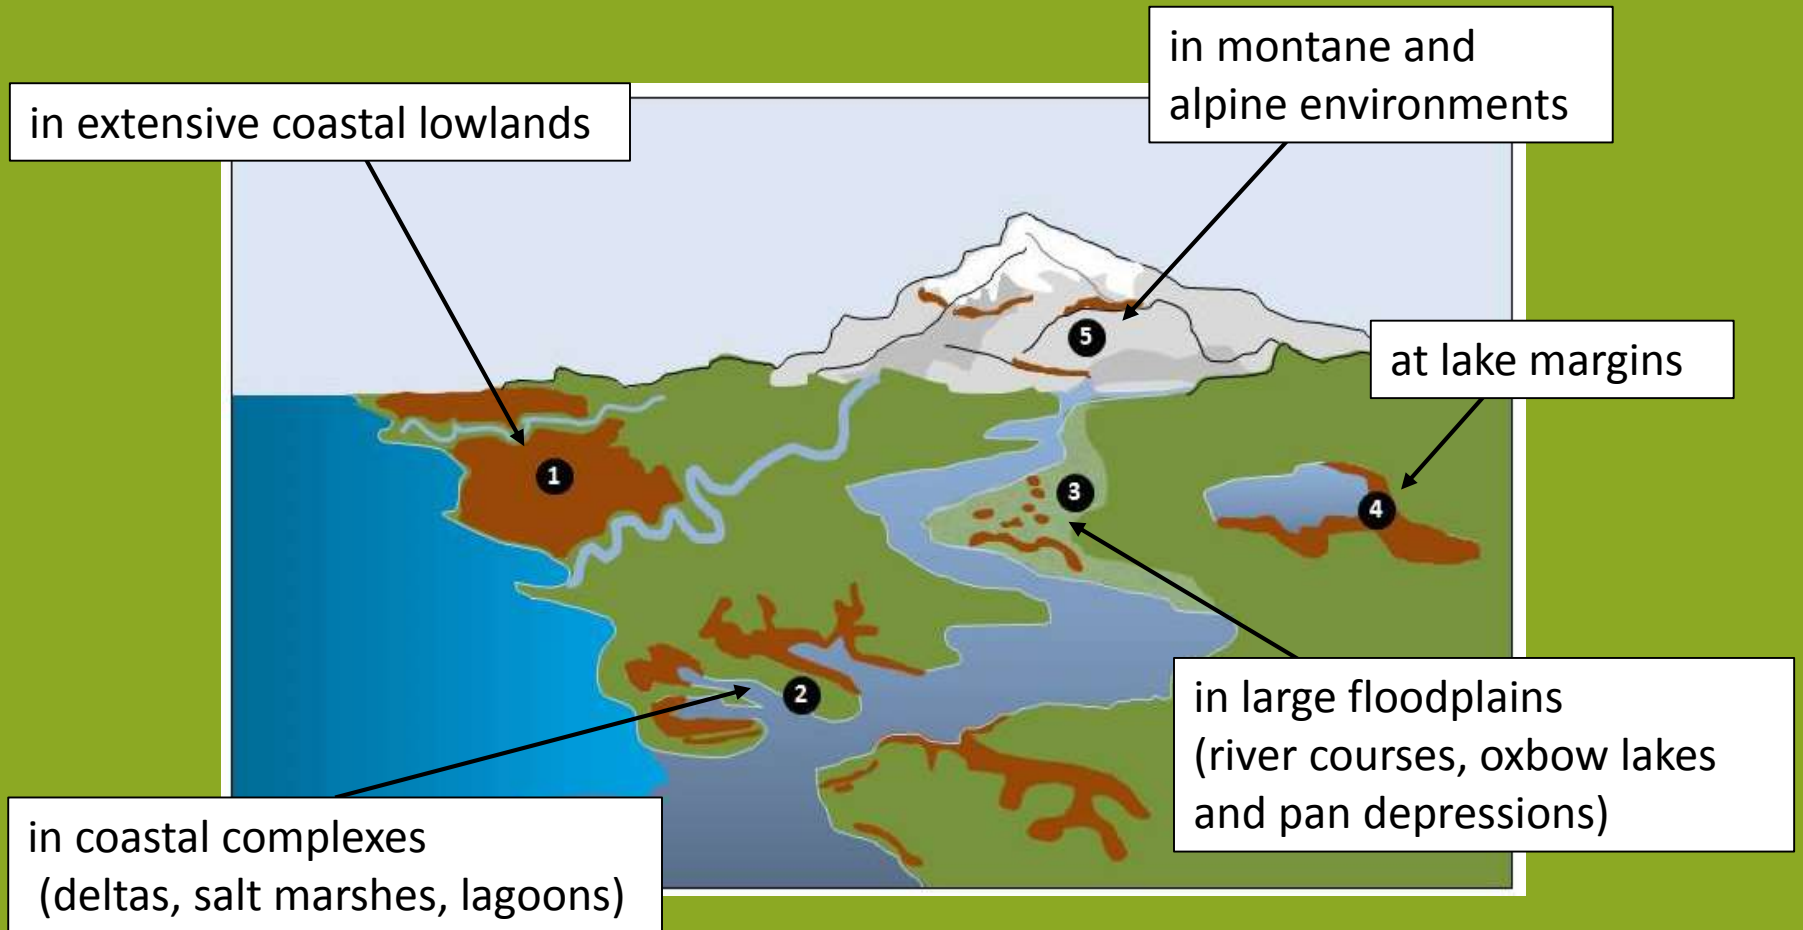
in extensive coastal lowlands

in montane and alpine environments

5

at lake margins

1

3

4

2

in large floodplains (river courses, oxbow lakes and pan depressions)

in coastal complexes (deltas, salt marshes, lagoons)